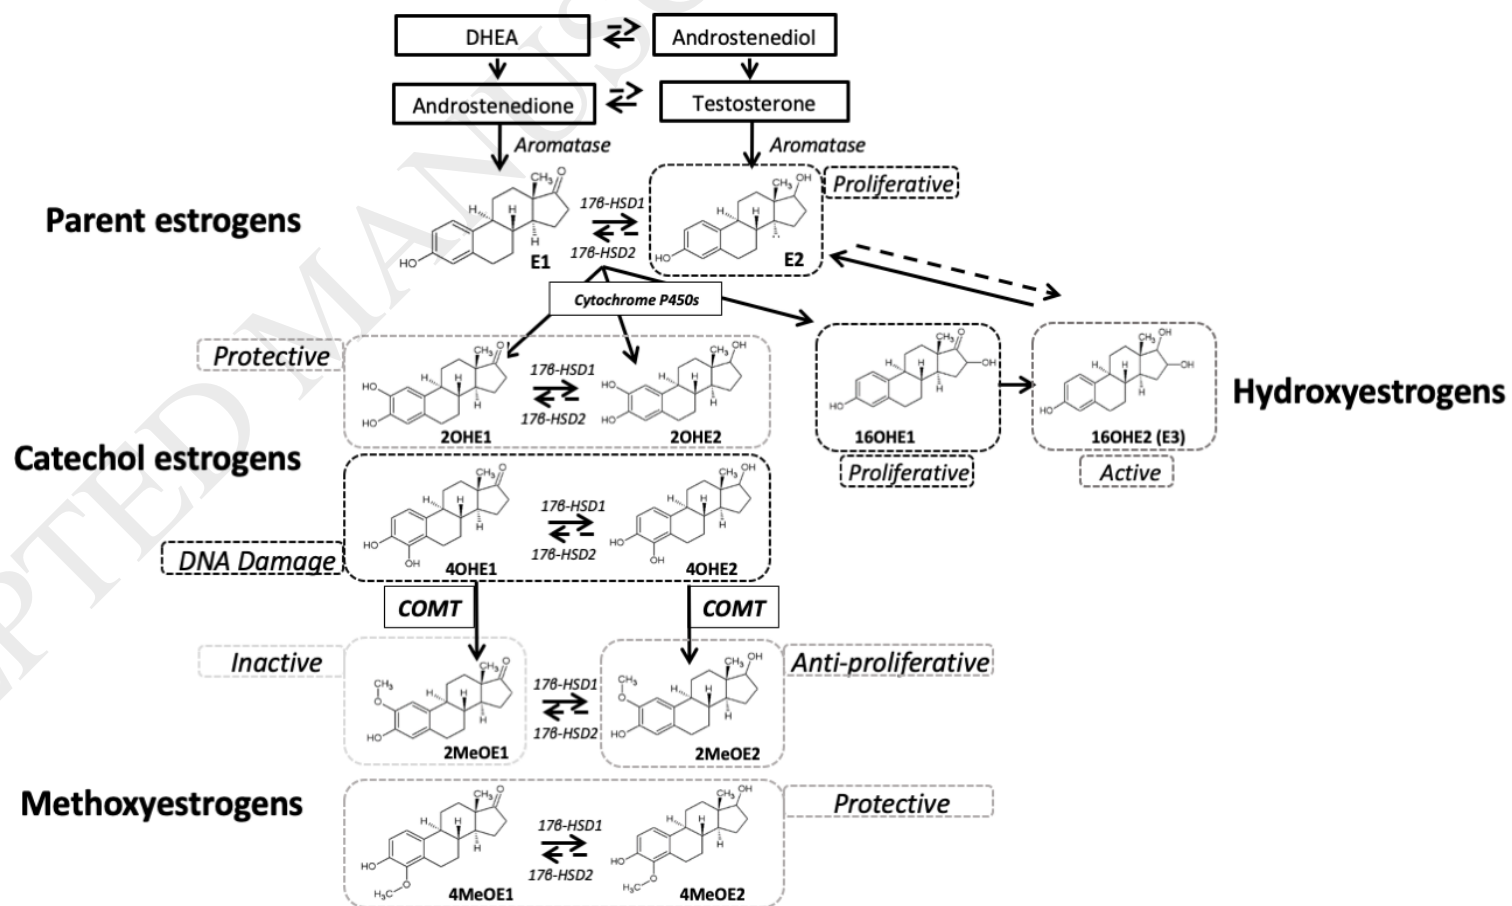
DHEA

Androstenediol

Androstenedione

Testosterone

Aromatase

Aromatase

Proliferative

Parent estrogens

$CH_3$ O

$CH_3$ OH

17β-HSD1

17β-HSD2

H H H

HO E1

HO E2

Cytochrome P450s

Protective

$CH_3$ O

17β-HSD1

17β-HSD2

$CH_3$ OH

HO HO 2OHE1

HO HO 2OHE2

$CH_3$ O OH

16OHE1

$CH_3$ OH OH

16OHE2 (E3)

Hydroxyestrogens

Proliferative

Active

Catechol estrogens

$CH_3$ O

17β-HSD1

17β-HSD2

$CH_3$ OH

DNA Damage

HO OH 4OHE1

HO OH 4OHE2

COMT

COMT

Inactive

Anti-proliferative

$CH_3$ O

$CH_3$ O

HO 2MeOE1

17β-HSD1

17β-HSD2

$CH_3$ OH

HO 2MeOE2

Methoxyestrogens

Protective

$CH_3$ O

HO $H_3C$ O 4MeOE1

17β-HSD1

17β-HSD2

$CH_3$ OH

HO $H_3C$ O 4MeOE2